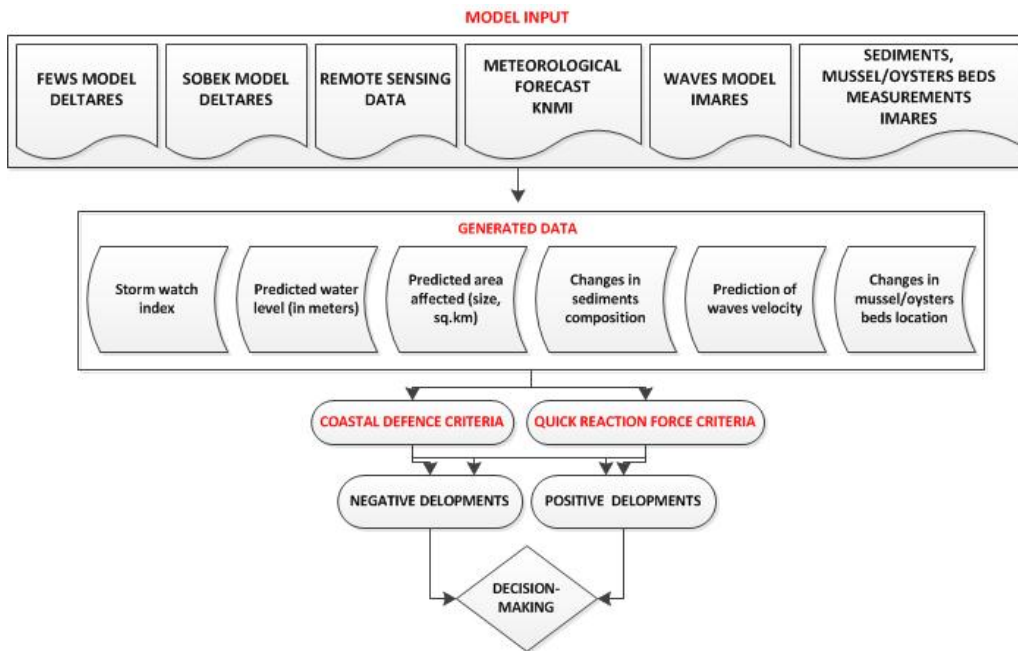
MODEL INPUT

FEWS MODEL DELTARES

SOBEK MODEL DELTARES

REMOTE SENSING DATA

METEOROLOGICAL FORECAST KNMI

WAVES MODEL IMARES

SEDIMENTS, MUSSEL/OYSTERS BEDS MEASUREMENTS IMARES

GENERATED DATA

Storm watch index

Predicted water level (in meters)

Predicted area affected (size, sq.km)

Changes in sediments composition

Prediction of waves velocity

Changes in mussel/oysters beds location

COASTAL DEFENCE CRITERIA

QUICK REACTION FORCE CRITERIA

NEGATIVE DELOPMENTS

POSITIVE DELOPMENTS

DECISION-MAKING